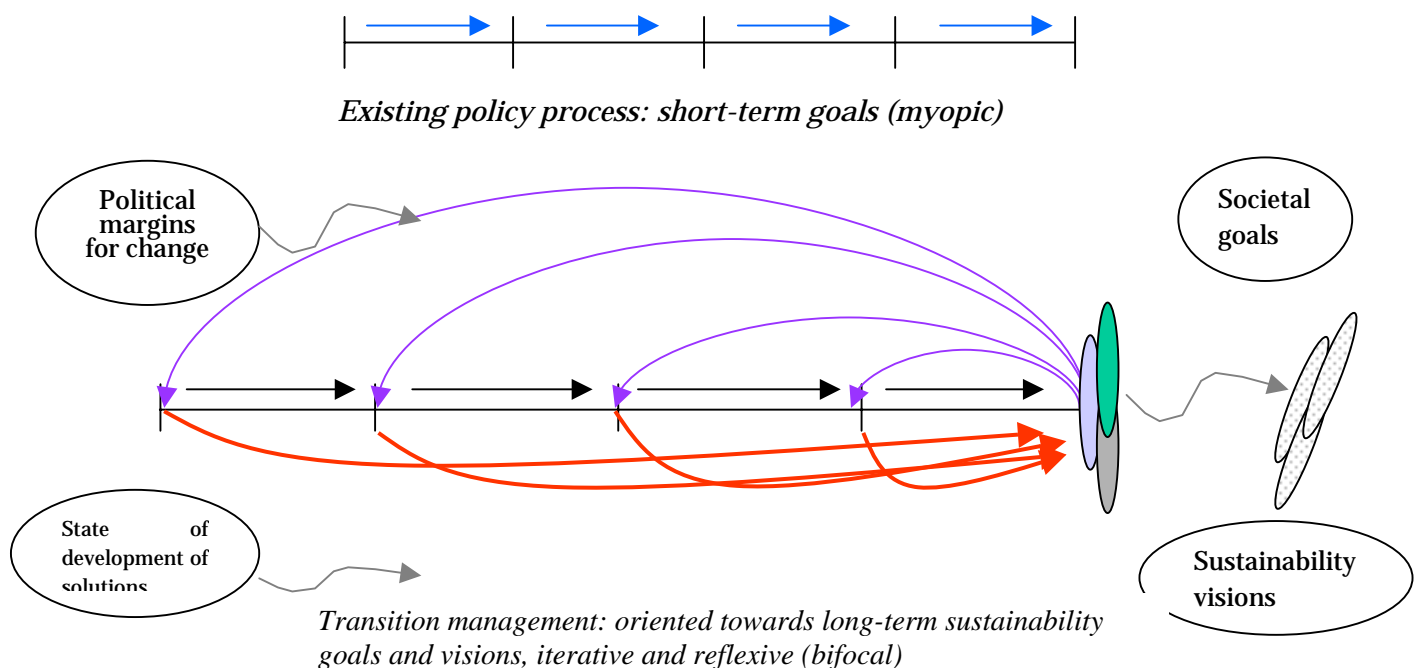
Existing policy process: short-term goals (myopic)

Political margins for change

Societal goals

State of development of solutions

Sustainability visions

Transition management: oriented towards long-term sustainability goals and visions, iterative and reflexive (bifocal)